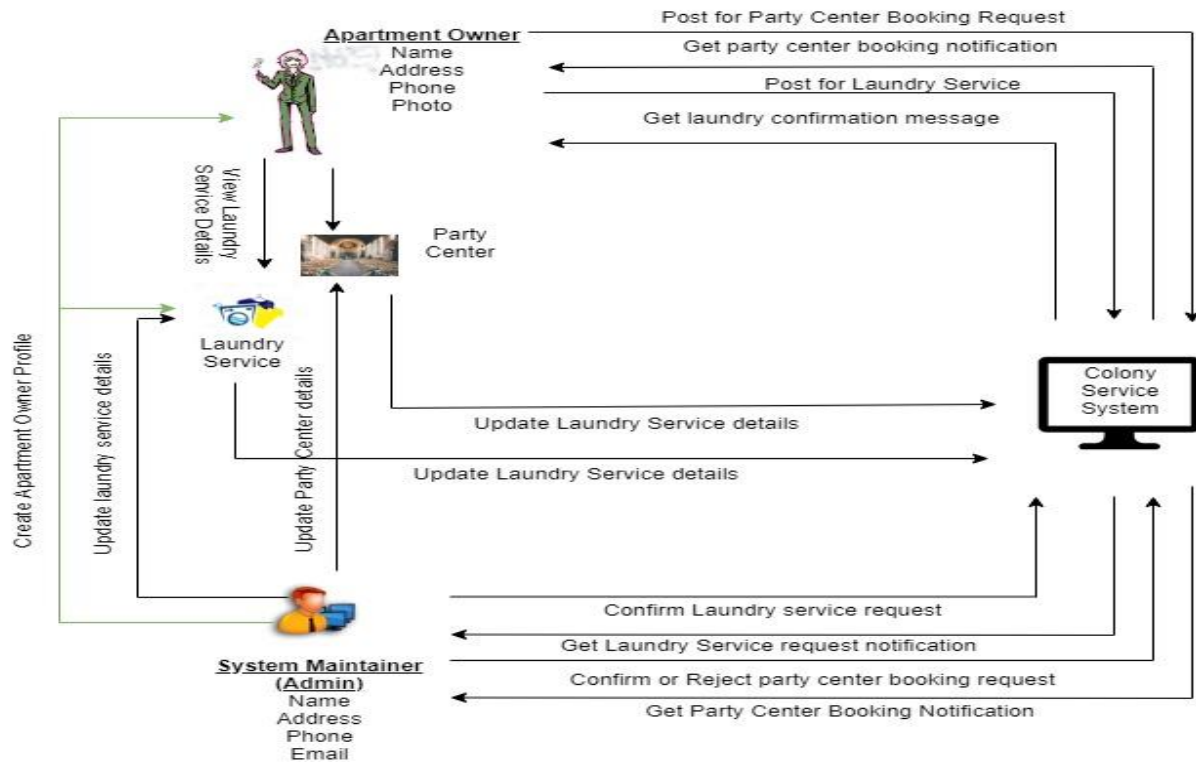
Apartment Owner
Name
Address
Phone
Photo

Post for Party Center Booking Request
Get party center booking notification
Post for Laundry Service
Get laundry confirmation message

View Laundry Service Details

Party Center

Laundry Service

Create Apartment Owner Profile

Update laundry service details

Update Party Center details

Colony Service System

Update Laundry Service details

Update Laundry Service details

Confirm Laundry service request
Get Laundry Service request notification
Confirm or Reject party center booking request
Get Party Center Booking Notification

System Maintainer (Admin)
Name
Address
Phone
Email